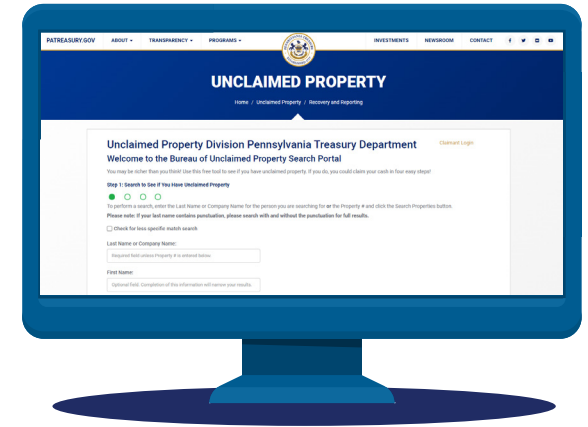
PATREASURY.GOV ABOUT ▾ TRANSPARENCY ▾ PROGRAMS ▾ INVESTMENTS NEWSROOM CONTACT

UNCLAIMED PROPERTY

Home / Unclaimed Property / Recovery and Reporting

Unclaimed Property Division Pennsylvania Treasury Department

Claimant Login

Welcome to the Bureau of Unclaimed Property Search Portal

You may be richer than you think! Use this free tool to see if you have unclaimed property. If you do, you could claim your cash in four easy steps!

Step 1: Search to See If You Have Unclaimed Property

To perform a search, enter the Last Name or Company Name for the person you are searching for or the Property # and click the Search Properties button.

Please note: If your last name contains punctuation, please search with and without the punctuation for full results.

Check for less specific match search

Last Name or Company Name:

Required field unless Property # is entered below

First Name:

Optional field. Completion of this information will narrow your results.